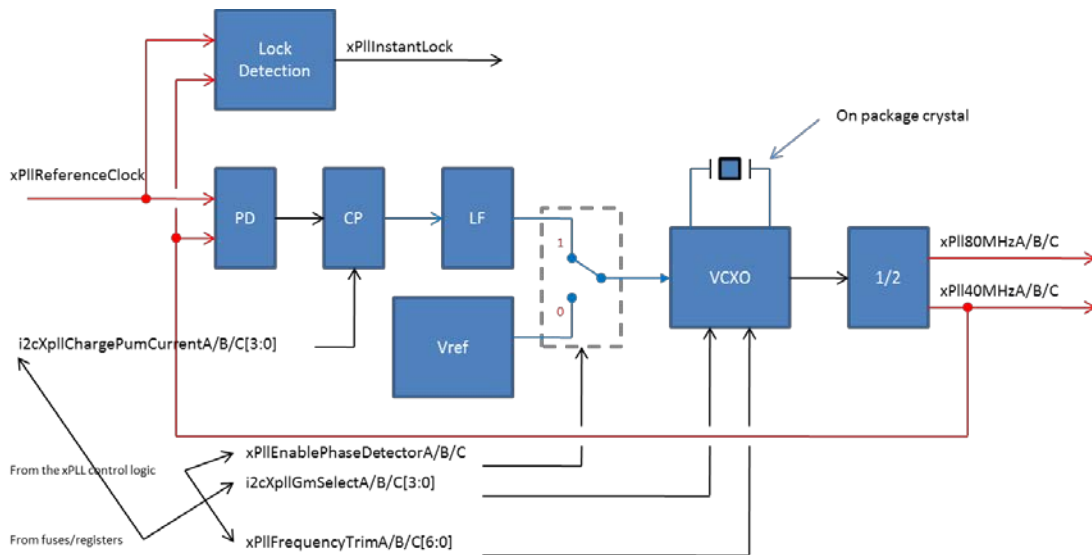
Lock Detection

xPllInstantLock

On package crystal

xPllReferenceClock

PD

CP

LF

1

0

VCXO

1/2

xPll80MHzA/B/C

xPll40MHzA/B/C

i2cXpllChargePumCurrentA/B/C[3:0]

Vref

xPllEnablePhaseDetectorA/B/C

From the xPLL control logic

i2cXpllGmSelectA/B/C[3:0]

From fuses/registers

xPllFrequencyTrimA/B/C[6:0]